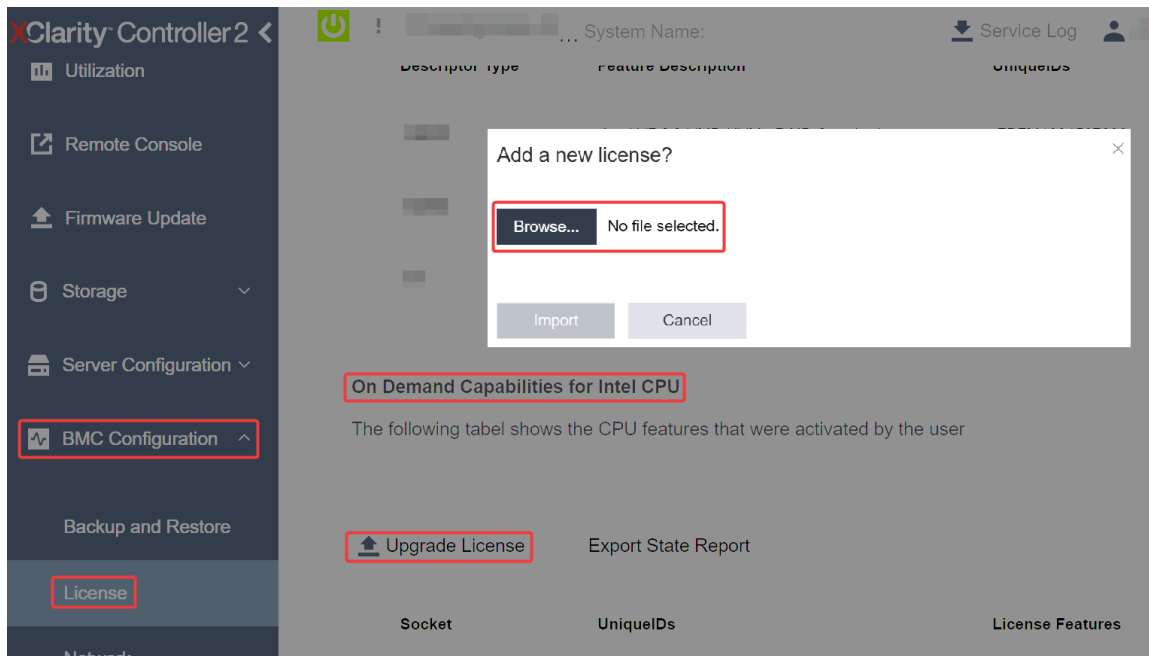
XClarity Controller 2 <

! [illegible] ... System Name:

Service Log

Utilization

Remote Console

Firmware Update

Storage

Server Configuration

BMC Configuration

Backup and Restore

License

Descriptor Type

Feature Description

UniqueIDs

Add a new license?

×

Browse... No file selected.

Import

Cancel

On Demand Capabilities for Intel CPU

The following tabel shows the CPU features that were activated by the user

Upgrade License

Export State Report

Socket

UniqueIDs

License Features